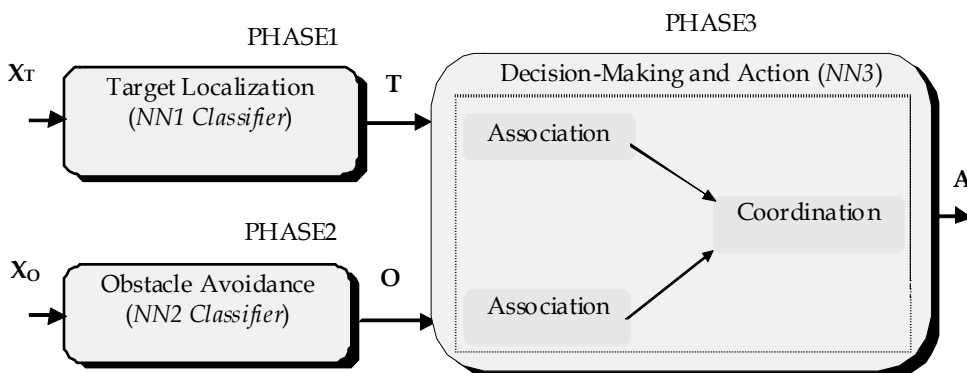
PHASE1

PHASE3

$X_T$

Target Localization (*NN1 Classifier*)

T

Decision-Making and Action (*NN3*)

Association

Coordination

A

PHASE2

$X_O$

Obstacle Avoidance (*NN2 Classifier*)

O

Association